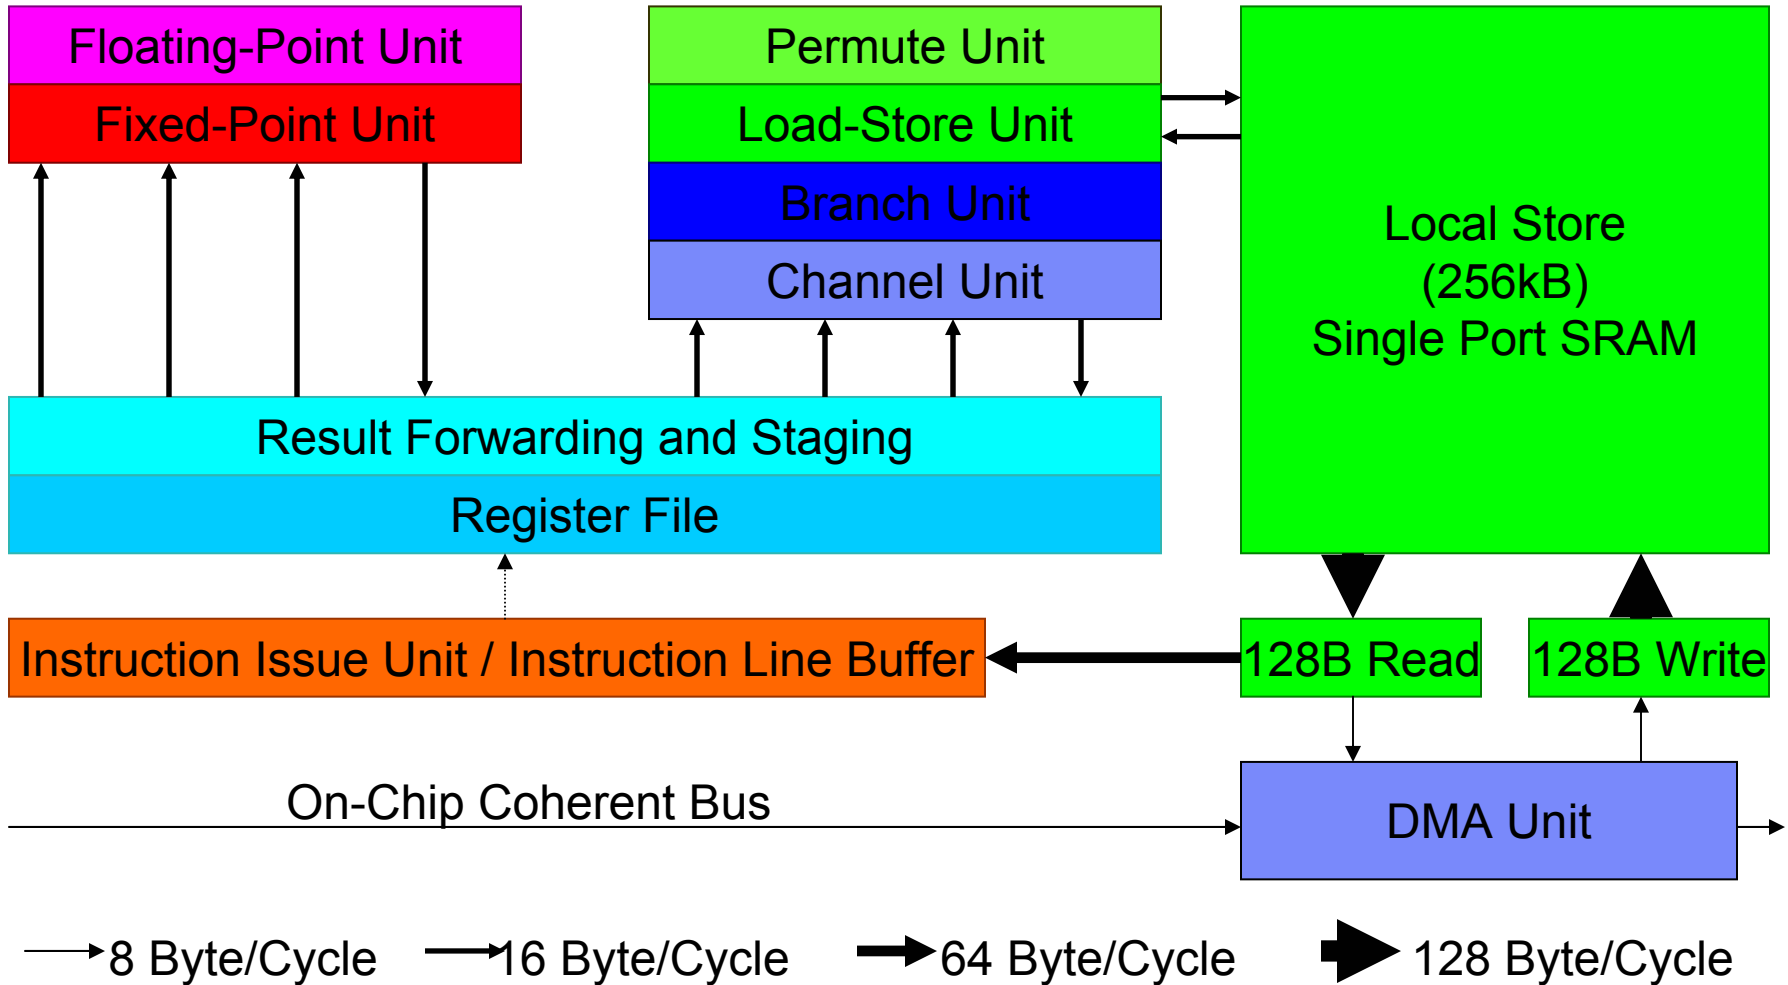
Floating-Point Unit
Fixed-Point Unit

Permute Unit
Load-Store Unit
Branch Unit
Channel Unit

Local Store
(256kB)
Single Port SRAM

Result Forwarding and Staging
Register File

Instruction Issue Unit / Instruction Line Buffer

128B Read

128B Write

On-Chip Coherent Bus

DMA Unit

8 Byte/Cycle 16 Byte/Cycle 64 Byte/Cycle 128 Byte/Cycle